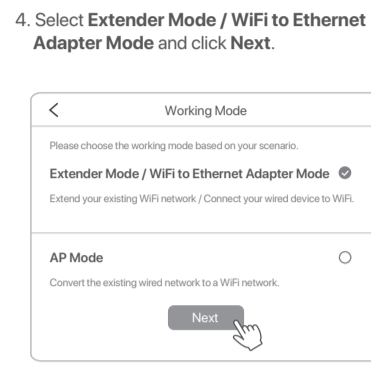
4. Select **Extender Mode / WiFi to Ethernet Adapter Mode** and click **Next**.

<

Working Mode

Please choose the working mode based on your scenario.

Extender Mode / WiFi to Ethernet Adapter Mode

Extend your existing WiFi network / Connect your wired device to WiFi.

AP Mode

Convert the existing wired network to a WiFi network.

Next